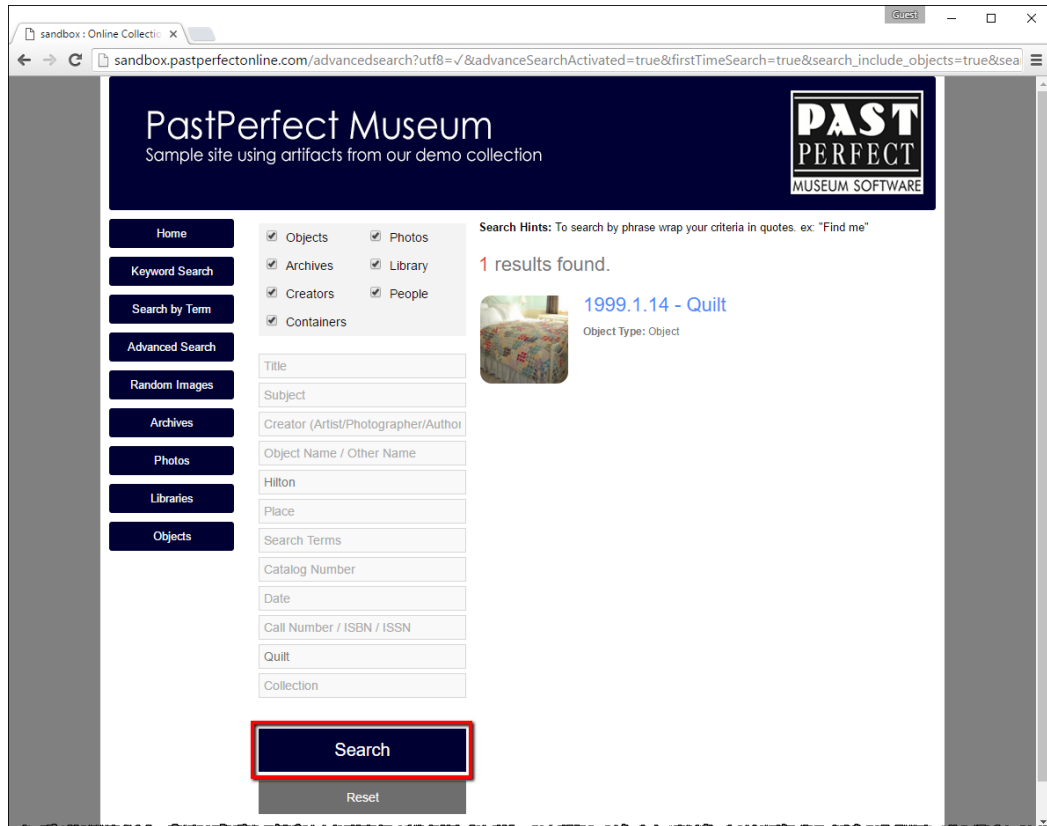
sandbox : Online Collectio ×

Guest

sandbox.pastperfectonline.com/advancedsearch?utf8=✓&advanceSearchActivated=true&firstTimeSearch=true&search_include_objects=true&sea

PastPerfect Museum
Sample site using artifacts from our demo collection

PAST PERFECT MUSEUM SOFTWARE

Home
Keyword Search
Search by Term
Advanced Search
Random Images
Archives
Photos
Libraries
Objects

Objects
Photos
Archives
Library
Creators
People
Containers

Title
Subject
Creator (Artist/Photographer/Author
Object Name / Other Name
Hilton
Place
Search Terms
Catalog Number
Date
Call Number / ISBN / ISSN
Quilt
Collection

Search
Reset

**Search Hints:** To search by phrase wrap your criteria in quotes. ex: "Find me"

1 results found.

1999.1.14 - Quilt
**Object Type:** Object